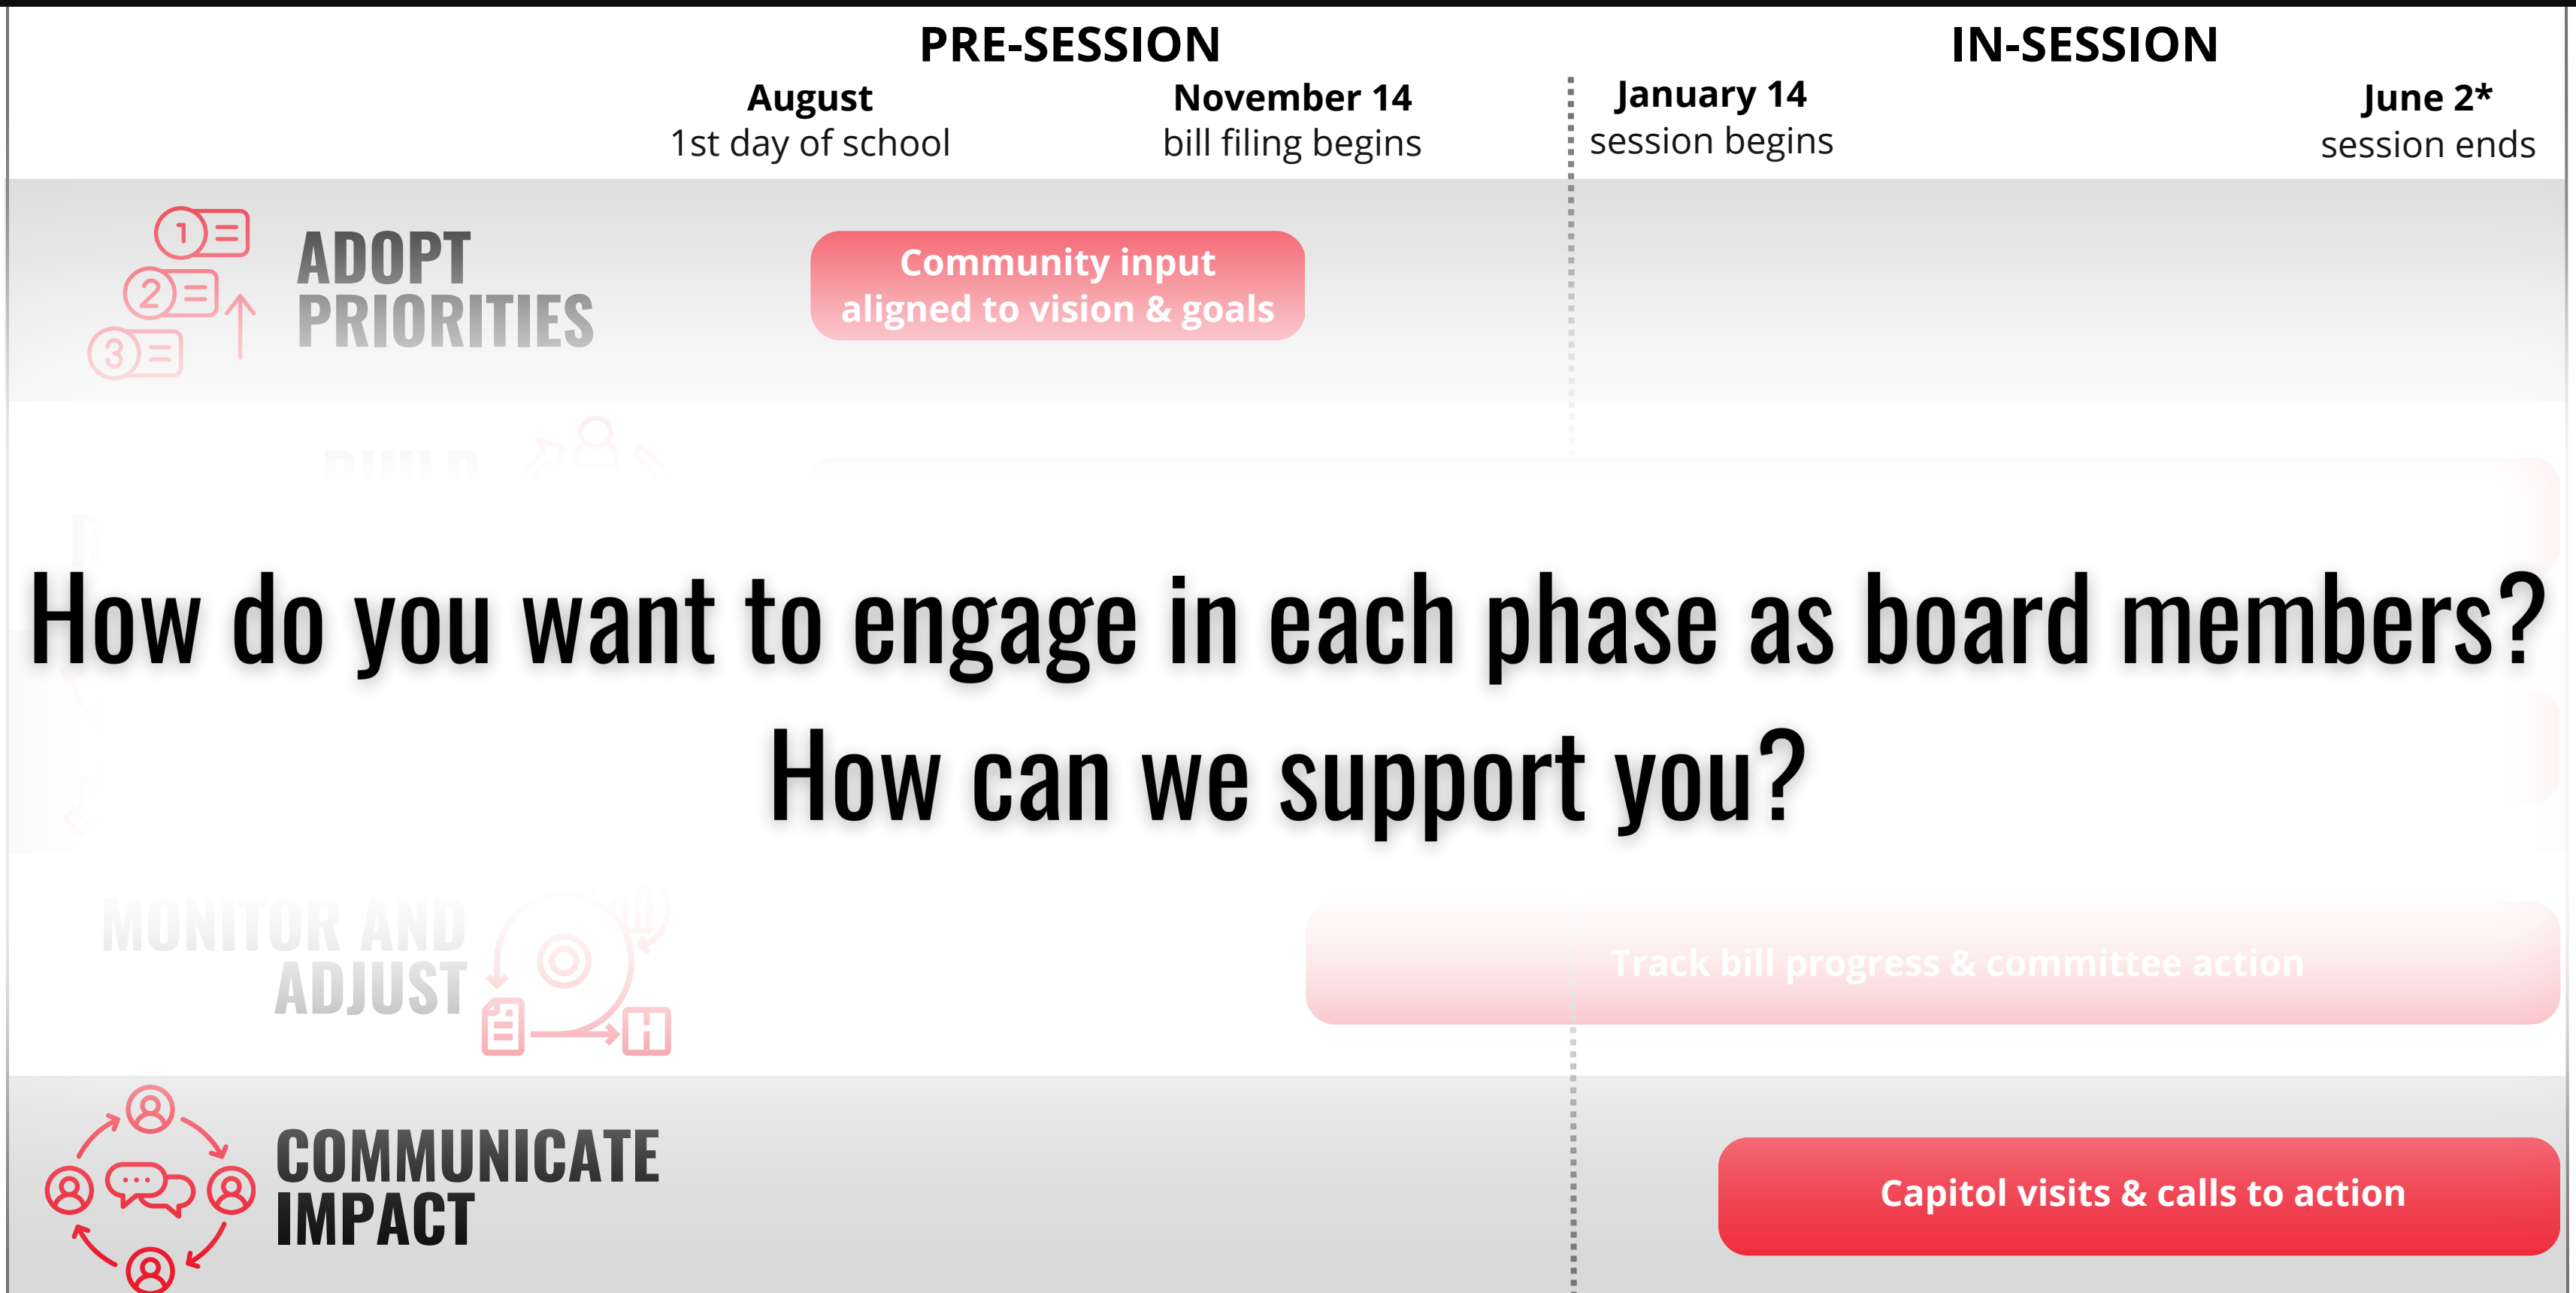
PRE-SESSION

IN-SESSION

August
1st day of school

November 14
bill filing begins

January 14
session begins

June 2*
session ends

ADOPT PRIORITIES

Community input aligned to vision & goals

How do you want to engage in each phase as board members?
How can we support you?

MONITOR AND ADJUST

Track bill progress & committee action

COMMUNICATE IMPACT

Capitol visits & calls to action